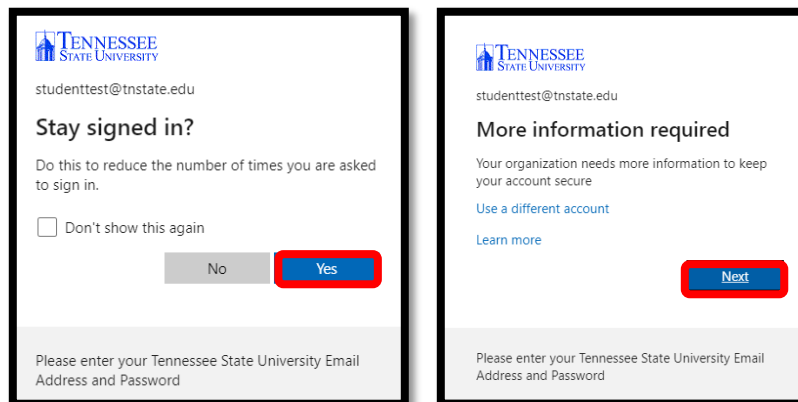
TENNESSEE STATE UNIVERSITY

studenttest@tnstate.edu

Stay signed in?

Do this to reduce the number of times you are asked to sign in.

Don't show this again

No

Yes

Please enter your Tennessee State University Email Address and Password

TENNESSEE STATE UNIVERSITY

studenttest@tnstate.edu

More information required

Your organization needs more information to keep your account secure

Use a different account

Learn more

Next

Please enter your Tennessee State University Email Address and Password